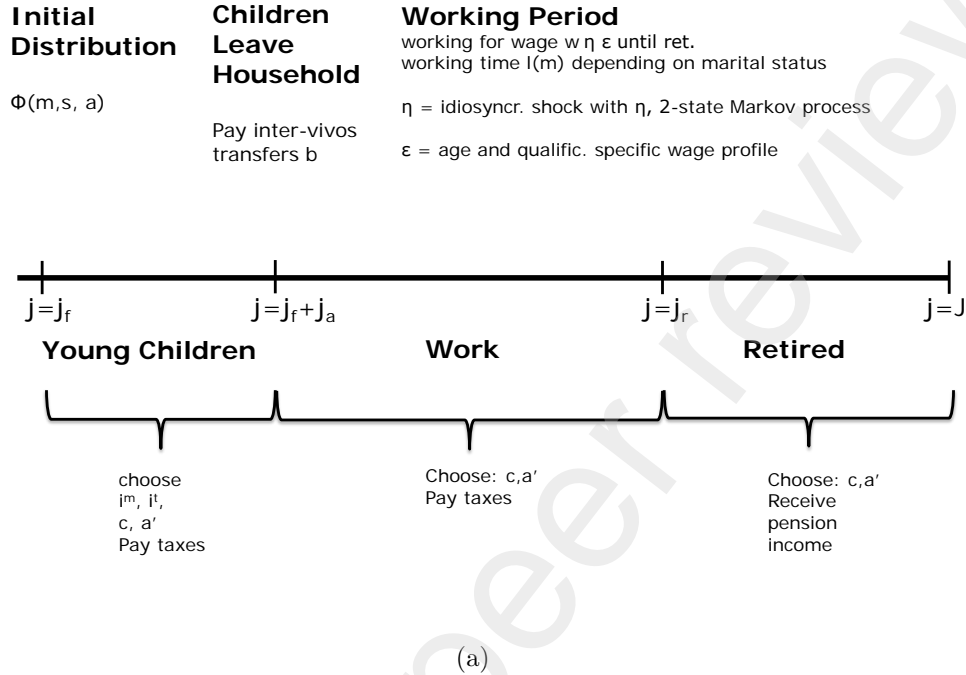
Initial Distribution

Φ(m,s, a)

Children Leave Household

Pay inter-vivos transfers b

Working Period

working for wage w η ε until ret.
working time l(m) depending on marital status

η = idiosyncr. shock with η, 2-state Markov process

ε = age and qualific. specific wage profile

$j=j_f$ $j=j_f+j_a$ $j=j_r$ $j=J$

Young Children

Work

Retired

choose
$i^m$, $i^t$,
c, a′
Pay taxes

Choose: c,a′
Pay taxes

Choose: c,a′
Receive pension income

(a)

peer review